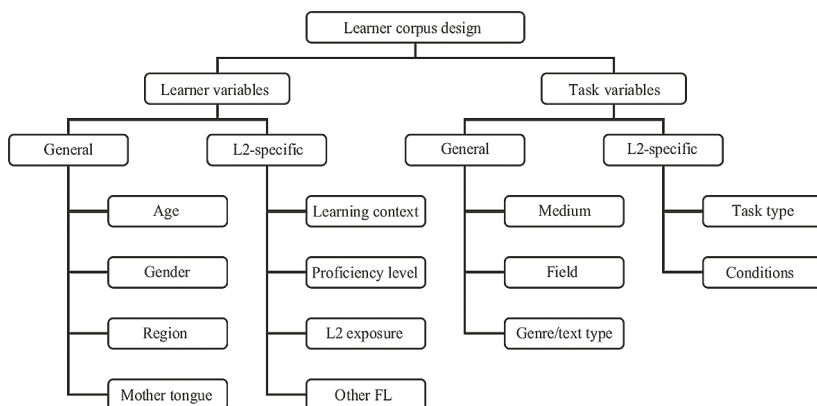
Learner corpus design

Learner variables

General

Age

Gender

Region

Mother tongue

L2-specific

Learning context

Proficiency level

L2 exposure

Other FL

Task variables

General

Medium

Field

Genre/text type

L2-specific

Task type

Conditions